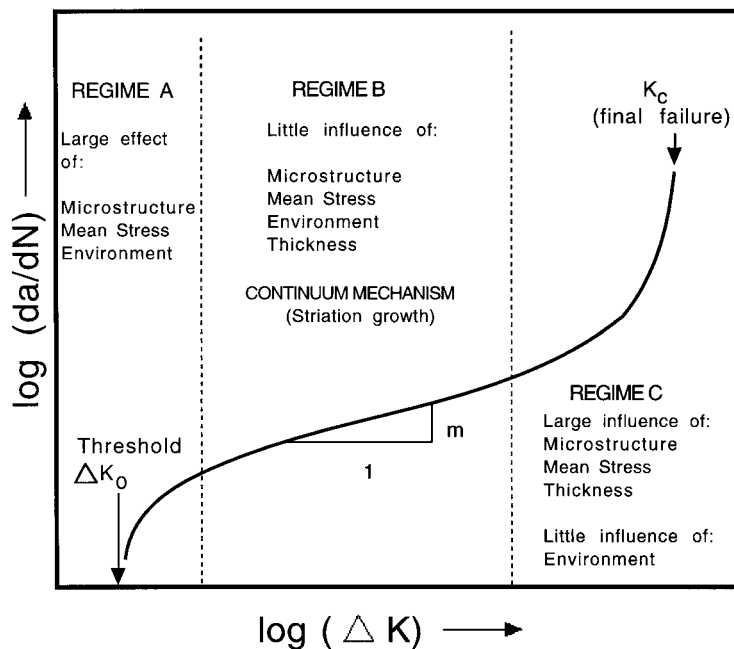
REGIME A

Large effect of:

Microstructure
Mean Stress
Environment

REGIME B

Little influence of:

Microstructure
Mean Stress
Environment
Thickness

CONTINUUM MECHANISM
(Striation growth)

$K_c$
(final failure)

REGIME C

Large influence of:
Microstructure
Mean Stress
Thickness

Little influence of:
Environment

m

1

Threshold
$\Delta K_0$

log (da/dN)

log ($\Delta$ K)